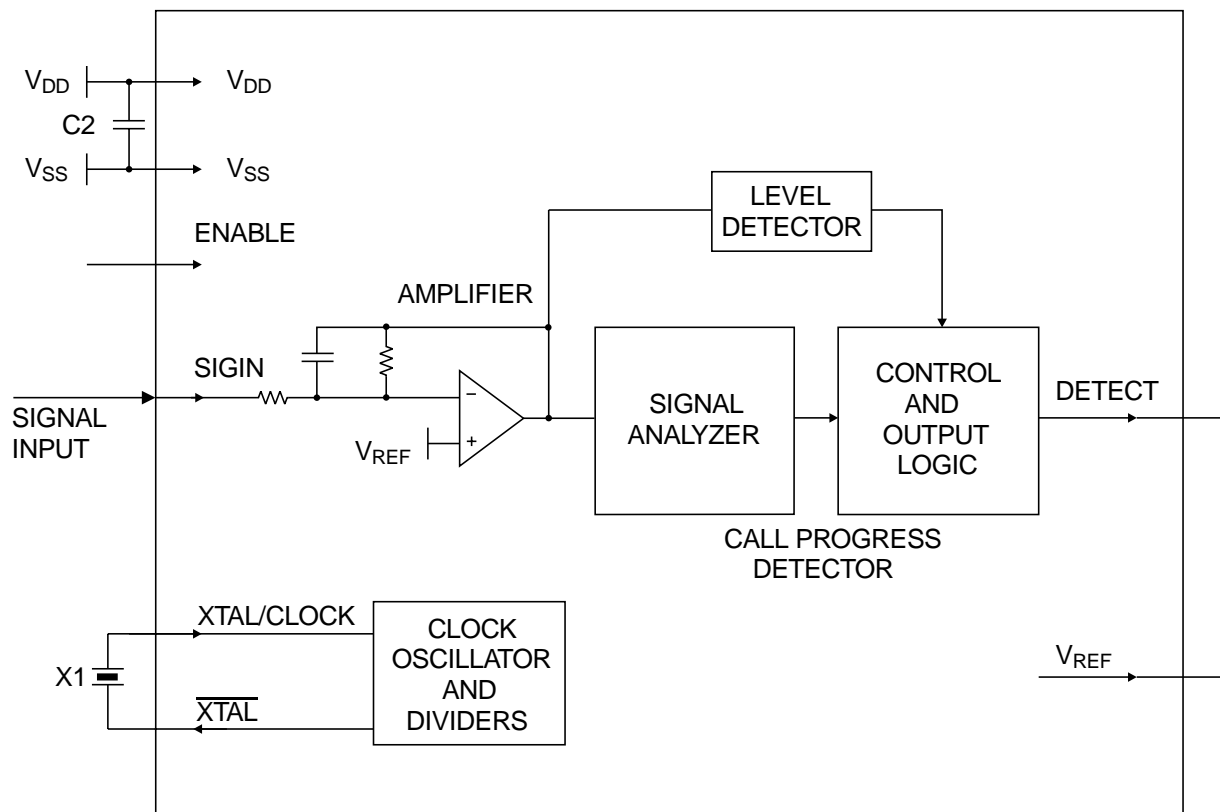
$V_{DD}$
$V_{DD}$
C2
$V_{SS}$
$V_{SS}$

ENABLE

LEVEL DETECTOR

AMPLIFIER

SIGIN

SIGNAL INPUT

−
+
$V_{REF}$

SIGNAL ANALYZER

CONTROL AND OUTPUT LOGIC

DETECT

CALL PROGRESS DETECTOR

XTAL/CLOCK

X1

$\overline{XTAL}$

CLOCK OSCILLATOR AND DIVIDERS

$V_{REF}$